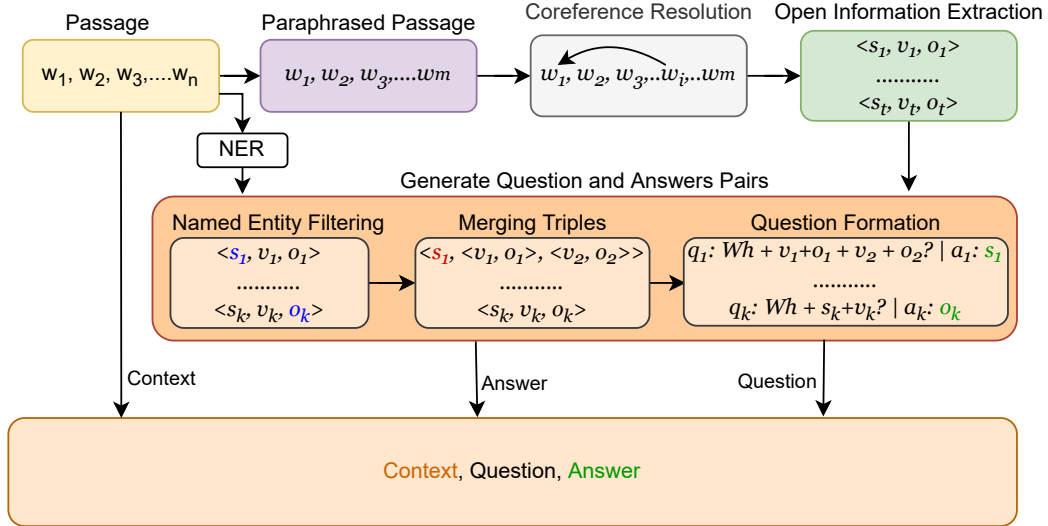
Passage

$w_1, w_2, w_3, .... w_n$

Paraphrased Passage

$w_1, w_2, w_3, .... w_m$

Coreference Resolution

$w_1, w_2, w_3, .. w_i .. w_m$

Open Information Extraction

$<s_1, v_1, o_1>$
..........
$<s_t, v_t, o_t>$

NER

Generate Question and Answers Pairs

Named Entity Filtering

$<s_1, v_1, o_1>$
..........
$<s_k, v_k, o_k>$

Merging Triples

$<s_1, <v_1, o_1>, <v_2, o_2>>$
..........
$<s_k, v_k, o_k>$

Question Formation

$q_1$: $Wh + v_1 + o_1 + v_2 + o_2$? | $a_1$: $s_1$
..........
$q_k$: $Wh + s_k + v_k$? | $a_k$: $o_k$

Context

Answer

Question

Context, Question, Answer